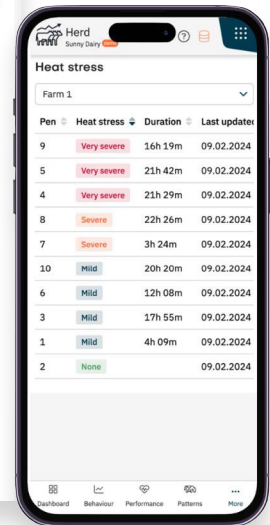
Herd
Sunny Dairy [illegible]

Heat stress

Farm 1

| Pen | Heat stress | Duration | Last updated |
|---|---|---|---|
| 9 | Very severe | 16h 19m | 09.02.2024 |
| 5 | Very severe | 21h 42m | 09.02.2024 |
| 4 | Very severe | 21h 29m | 09.02.2024 |
| 8 | Severe | 22h 26m | 09.02.2024 |
| 7 | Severe | 3h 24m | 09.02.2024 |
| 10 | Mild | 20h 20m | 09.02.2024 |
| 6 | Mild | 12h 08m | 09.02.2024 |
| 3 | Mild | 17h 55m | 09.02.2024 |
| 1 | Mild | 4h 09m | 09.02.2024 |
| 2 | None | | 09.02.2024 |

Dashboard Behaviour Performance Patterns More